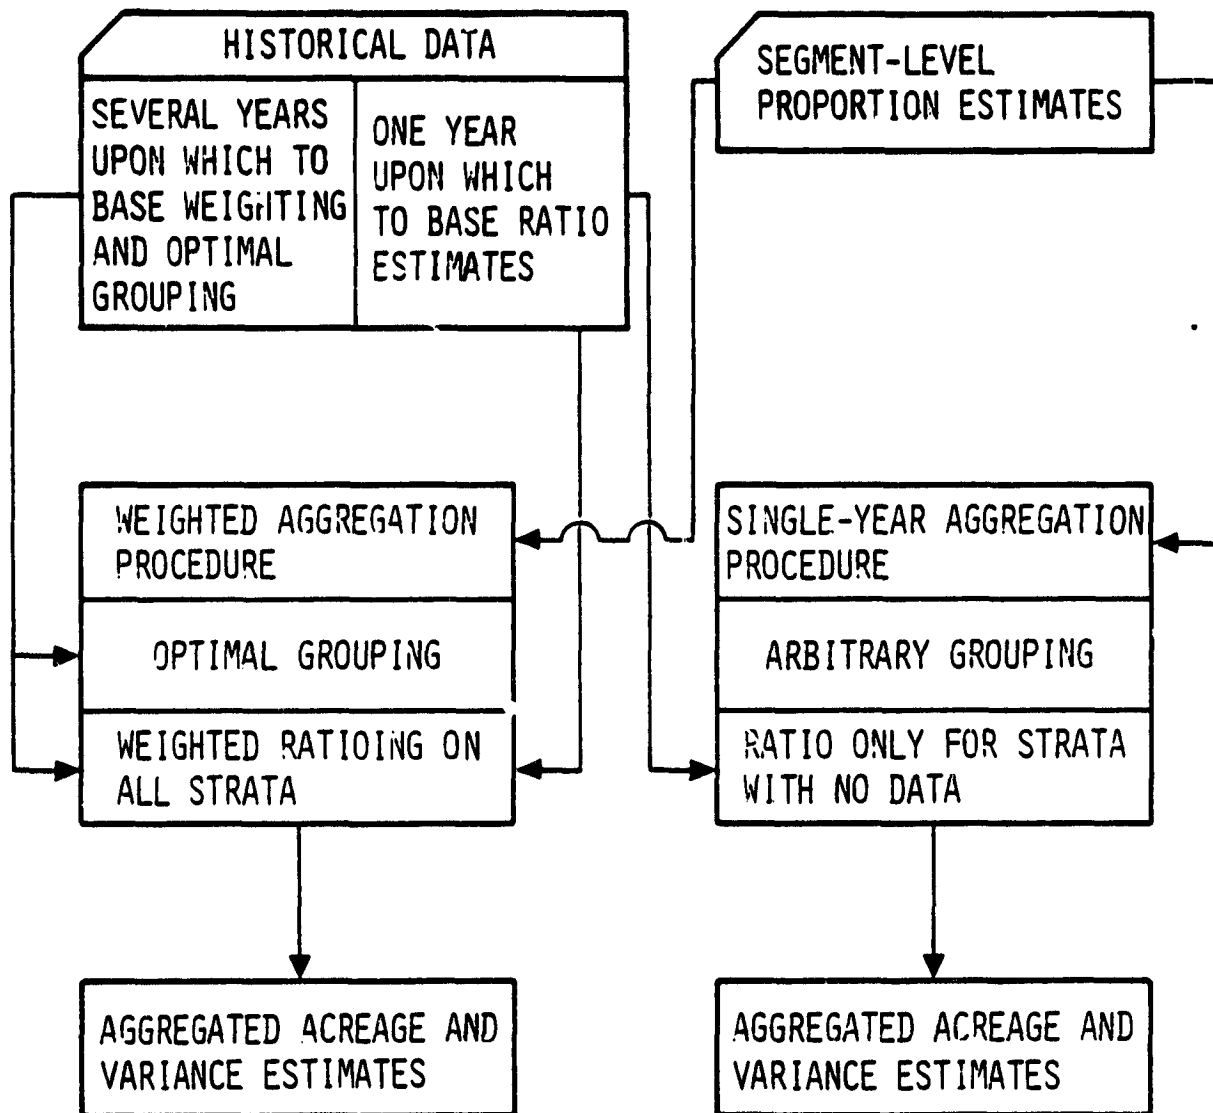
HISTORICAL DATA

SEVERAL YEARS UPON WHICH TO BASE WEIGHTING AND OPTIMAL GROUPING

ONE YEAR UPON WHICH TO BASE RATIO ESTIMATES

SEGMENT-LEVEL PROPORTION ESTIMATES

WEIGHTED AGGREGATION PROCEDURE

OPTIMAL GROUPING

WEIGHTED RATIOING ON ALL STRATA

SINGLE-YEAR AGGREGATION PROCEDURE

ARBITRARY GROUPING

RATIO ONLY FOR STRATA WITH NO DATA

AGGREGATED ACREAGE AND VARIANCE ESTIMATES

AGGREGATED ACREAGE AND VARIANCE ESTIMATES